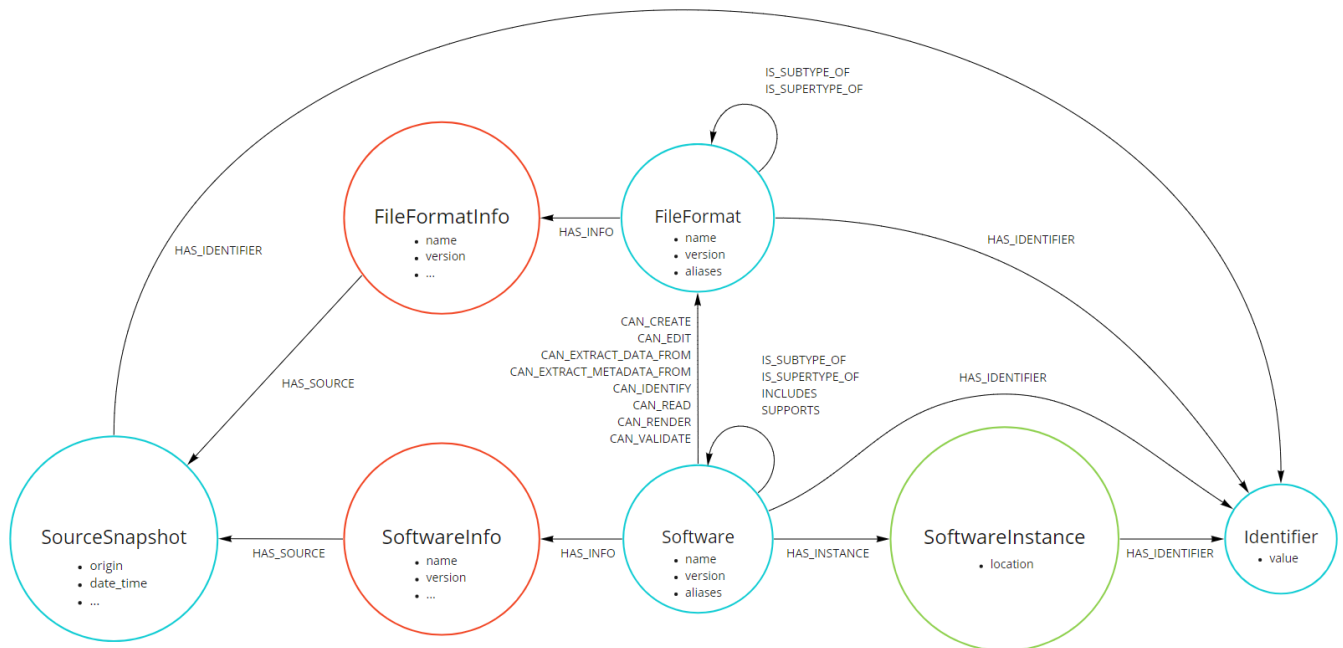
IS_SUBTYPE_OF
IS_SUPERTYPE_OF

FileFormatInfo
• name
• version
• ...

HAS_INFO

FileFormat
• name
• version
• aliases

HAS_IDENTIFIER

HAS_IDENTIFIER

HAS_SOURCE

CAN_CREATE
CAN_EDIT
CAN_EXTRACT_DATA_FROM
CAN_EXTRACT_METADATA_FROM
CAN_IDENTIFY
CAN_READ
CAN_RENDER
CAN_VALIDATE

IS_SUBTYPE_OF
IS_SUPERTYPE_OF
INCLUDES
SUPPORTS

HAS_IDENTIFIER

SourceSnapshot
• origin
• date_time
• ...

HAS_SOURCE

SoftwareInfo
• name
• version
• ...

HAS_INFO

Software
• name
• version
• aliases

HAS_INSTANCE

SoftwareInstance
• location

HAS_IDENTIFIER

Identifier
• value